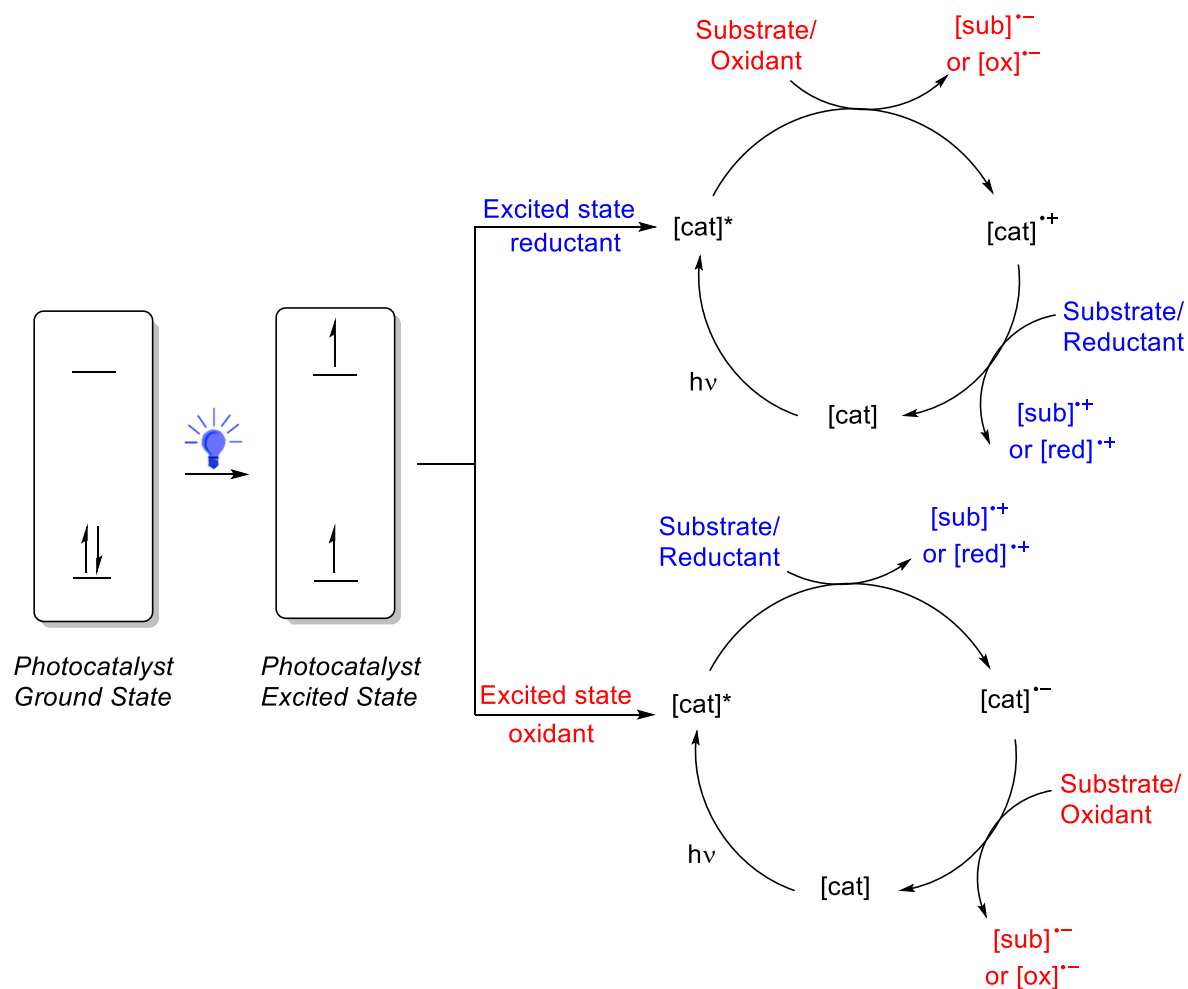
Photocatalyst Ground State

Photocatalyst Excited State

Excited state reductant

Substrate/ Oxidant

$[sub]^{\bullet -}$ or $[ox]^{\bullet -}$

[cat]*

$[cat]^{\bullet +}$

Substrate/ Reductant

$[sub]^{\bullet +}$ or $[red]^{\bullet +}$

h$\nu$

[cat]

Excited state oxidant

Substrate/ Reductant

$[sub]^{\bullet +}$ or $[red]^{\bullet +}$

[cat]*

$[cat]^{\bullet -}$

Substrate/ Oxidant

$[sub]^{\bullet -}$ or $[ox]^{\bullet -}$

h$\nu$

[cat]